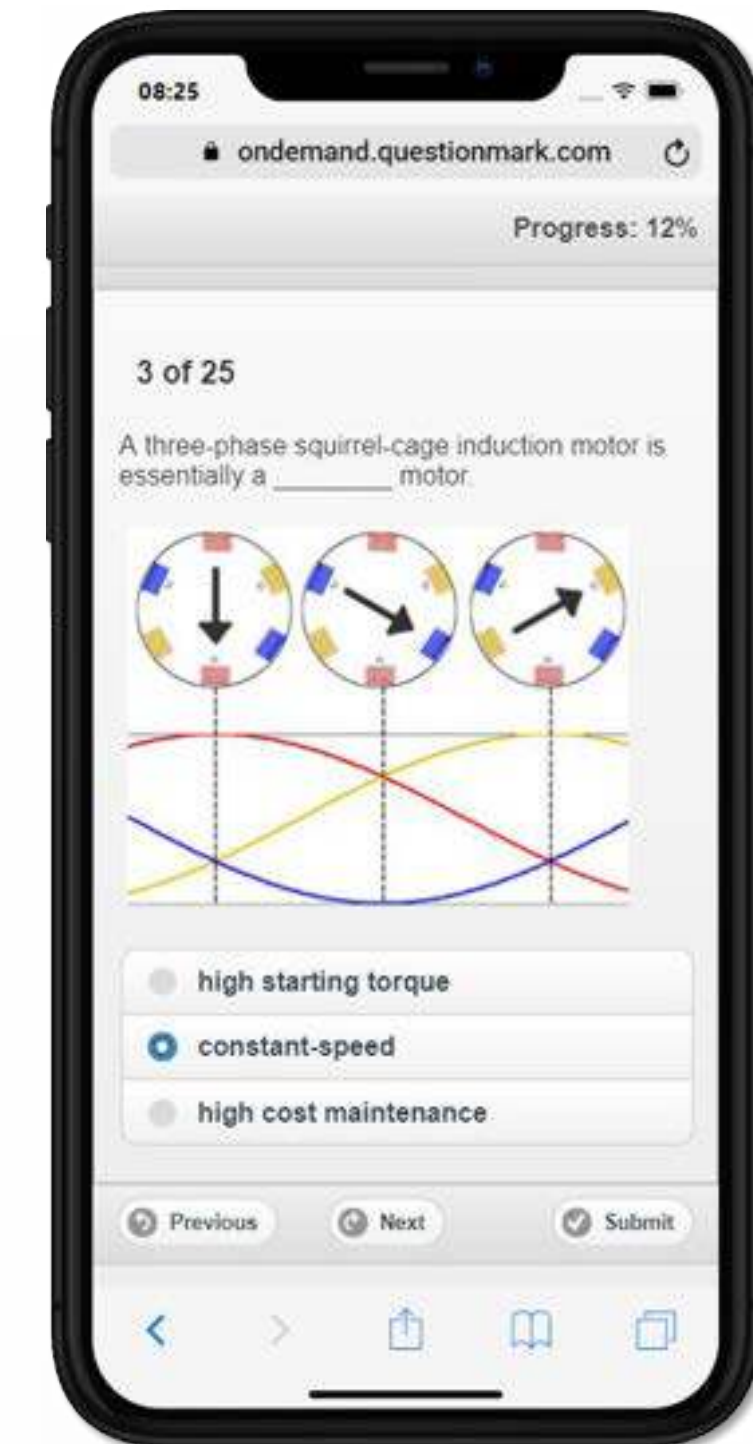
08:25

ondemand.questionmark.com

Progress: 12%

3 of 25

A three-phase squirrel-cage induction motor is essentially a ________ motor.

high starting torque

constant-speed

high cost maintenance

Previous

Next

Submit